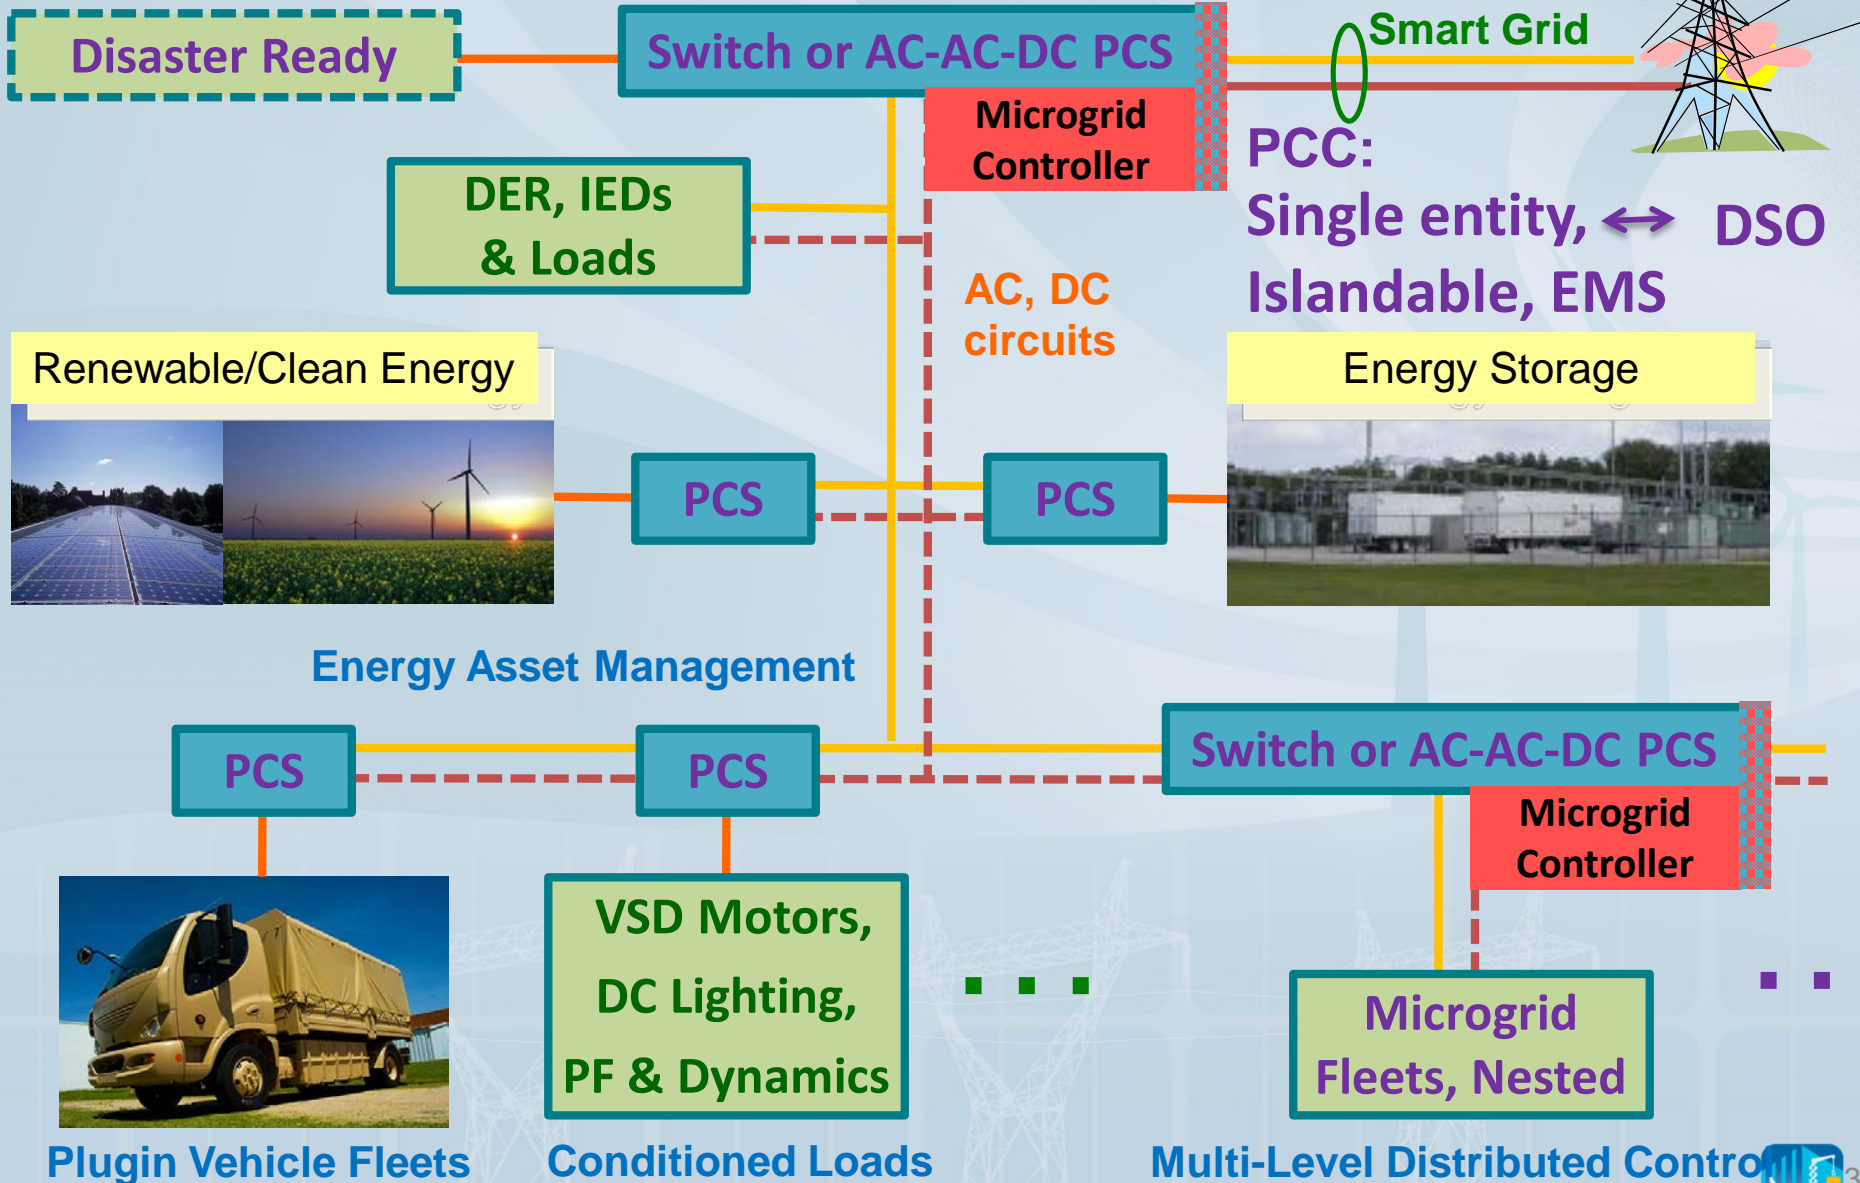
Disaster Ready

Switch or AC-AC-DC PCS

Smart Grid

Microgrid Controller

PCC:
Single entity, ↔ DSO
Islandable, EMS

DER, IEDs & Loads

AC, DC circuits

Renewable/Clean Energy

Energy Storage

PCS

PCS

Energy Asset Management

PCS

PCS

Switch or AC-AC-DC PCS

Microgrid Controller

VSD Motors, DC Lighting, PF & Dynamics

. . .

Microgrid Fleets, Nested

. .

Plugin Vehicle Fleets

Conditioned Loads

Multi-Level Distributed Contro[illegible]